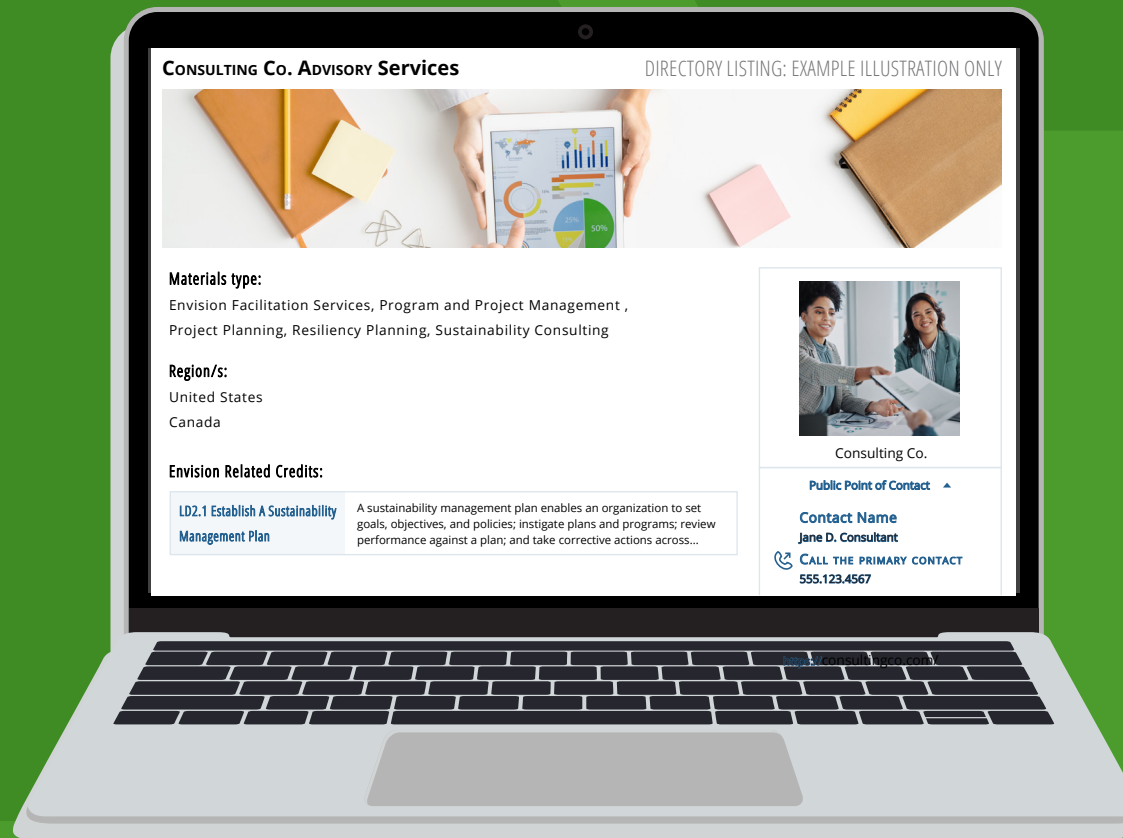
Consulting Co. Advisory Services

DIRECTORY LISTING: EXAMPLE ILLUSTRATION ONLY

25%

50%

Materials type:
Envision Facilitation Services, Program and Project Management , Project Planning, Resiliency Planning, Sustainability Consulting

Region/s:
United States
Canada

Envision Related Credits:

| LD2.1 Establish A Sustainability Management Plan | A sustainability management plan enables an organization to set goals, objectives, and policies; instigate plans and programs; review performance against a plan; and take corrective actions across... |
|---|---|

Consulting Co.

Public Point of Contact

Contact Name
Jane D. Consultant

Call the primary contact
555.123.4567

https://consultingco.com/